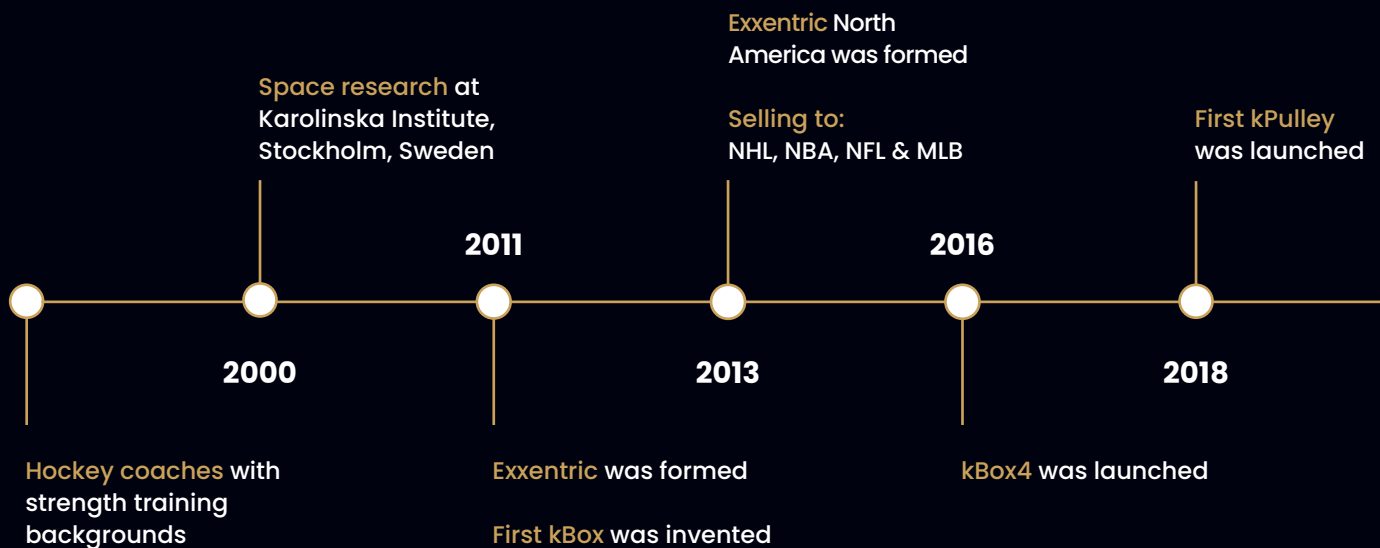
Exxentric North America was formed

Selling to:
NHL, NBA, NFL & MLB

Space research at Karolinska Institute, Stockholm, Sweden

First kPulley was launched

2011

2016

2000

2013

2018

Hockey coaches with strength training backgrounds

Exxentric was formed

First kBox was invented

kBox4 was launched